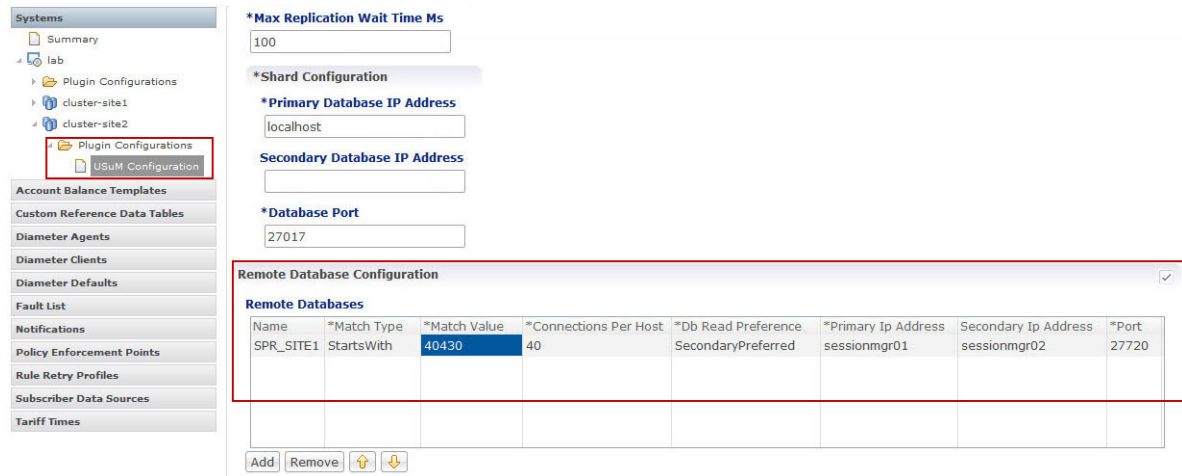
Systems
Summary
lab
Plugin Configurations
cluster-site1
cluster-site2
Plugin Configurations
USuM Configuration
Account Balance Templates
Custom Reference Data Tables
Diameter Agents
Diameter Clients
Diameter Defaults
Fault List
Notifications
Policy Enforcement Points
Rule Retry Profiles
Subscriber Data Sources
Tariff Times

*Max Replication Wait Time Ms
100

*Shard Configuration
*Primary Database IP Address
localhost
Secondary Database IP Address

*Database Port
27017

Remote Database Configuration

Remote Databases

| Name | *Match Type | *Match Value | *Connections Per Host | *Db Read Preference | *Primary Ip Address | Secondary Ip Address | *Port |
|---|---|---|---|---|---|---|---|
| SPR_SITE1 | StartsWith | 40430 | 40 | SecondaryPreferred | sessionmgr01 | sessionmgr02 | 27720 |

Add Remove